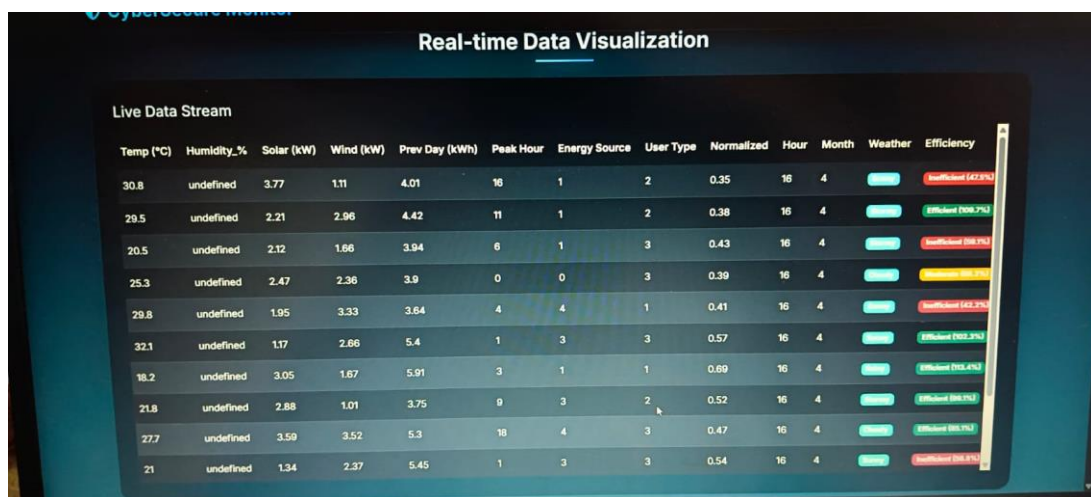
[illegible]

Real-time Data Visualization

Live Data Stream

| Temp (°C) | Humidity_% | Solar (kW) | Wind (kW) | Prev Day (kWh) | Peak Hour | Energy Source | User Type | Normalized | Hour | Month | Weather | Efficiency |
|---|---|---|---|---|---|---|---|---|---|---|---|---|
| 30.8 | undefined | 3.77 | 1.11 | 4.01 | 16 | 1 | 2 | 0.35 | 16 | 4 | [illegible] | Inefficient (47.5%) |
| 29.5 | undefined | 2.21 | 2.96 | 4.42 | 11 | 1 | 2 | 0.38 | 16 | 4 | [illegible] | Efficient (109.7%) |
| 20.5 | undefined | 2.12 | 1.66 | 3.94 | 6 | 1 | 3 | 0.43 | 16 | 4 | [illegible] | Inefficient ([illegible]%) |
| 25.3 | undefined | 2.47 | 2.36 | 3.9 | 0 | 0 | 3 | 0.39 | 16 | 4 | Cloudy | Moderate ([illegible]%) |
| 29.8 | undefined | 1.95 | 3.33 | 3.64 | 4 | 4 | 1 | 0.41 | 16 | 4 | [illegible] | Inefficient (42.2%) |
| 32.1 | undefined | 1.17 | 2.66 | 5.4 | 1 | 3 | 3 | 0.57 | 16 | 4 | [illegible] | Efficient (102.3%) |
| 18.2 | undefined | 3.05 | 1.67 | 5.91 | 3 | 1 | 1 | 0.69 | 16 | 4 | Rainy | Efficient (113.4%) |
| 21.8 | undefined | 2.88 | 1.01 | 3.75 | 9 | 3 | 2 | 0.52 | 16 | 4 | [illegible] | Efficient ([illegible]%) |
| 27.7 | undefined | 3.59 | 3.52 | 5.3 | 18 | 4 | 3 | 0.47 | 16 | 4 | Cloudy | Efficient ([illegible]%) |
| 21 | undefined | 1.34 | 2.37 | 5.45 | 1 | 3 | 3 | 0.54 | 16 | 4 | Sunny | Inefficient ([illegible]%) |